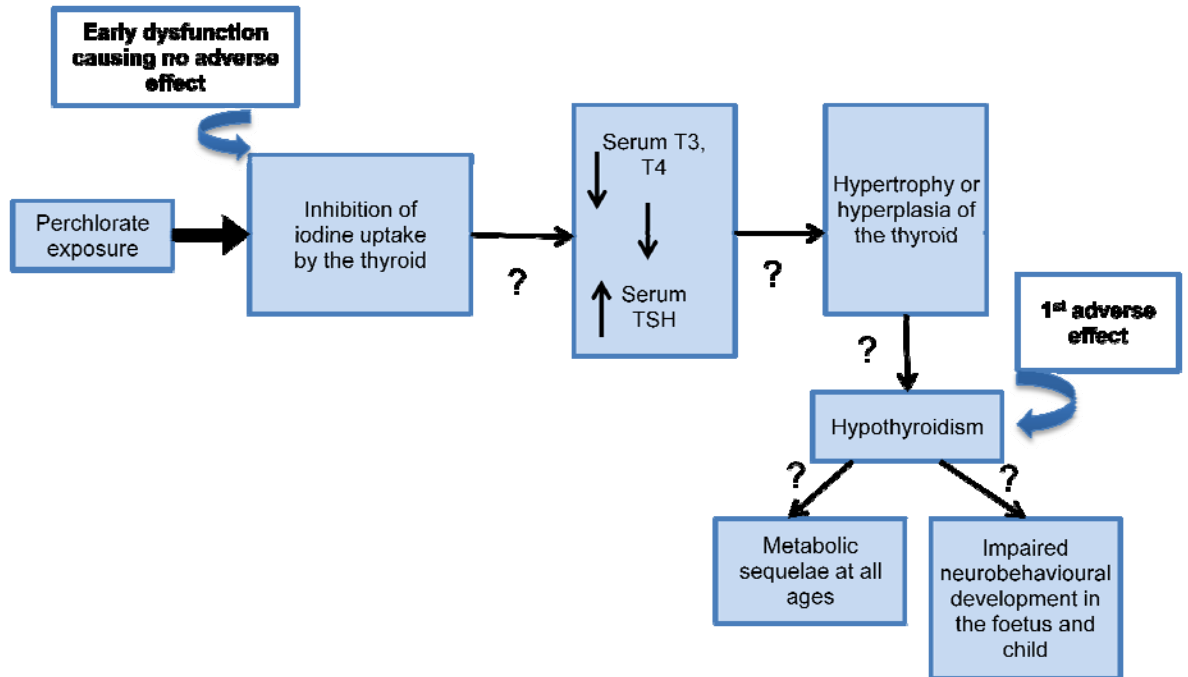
Early dysfunction causing no adverse effect

Perchlorate exposure

Inhibition of iodine uptake by the thyroid

?

Serum T3, T4

Serum TSH

?

Hypertrophy or hyperplasia of the thyroid

?

1$^{st}$ adverse effect

Hypothyroidism

?

?

Metabolic sequelae at all ages

Impaired neurobehavioural development in the foetus and child